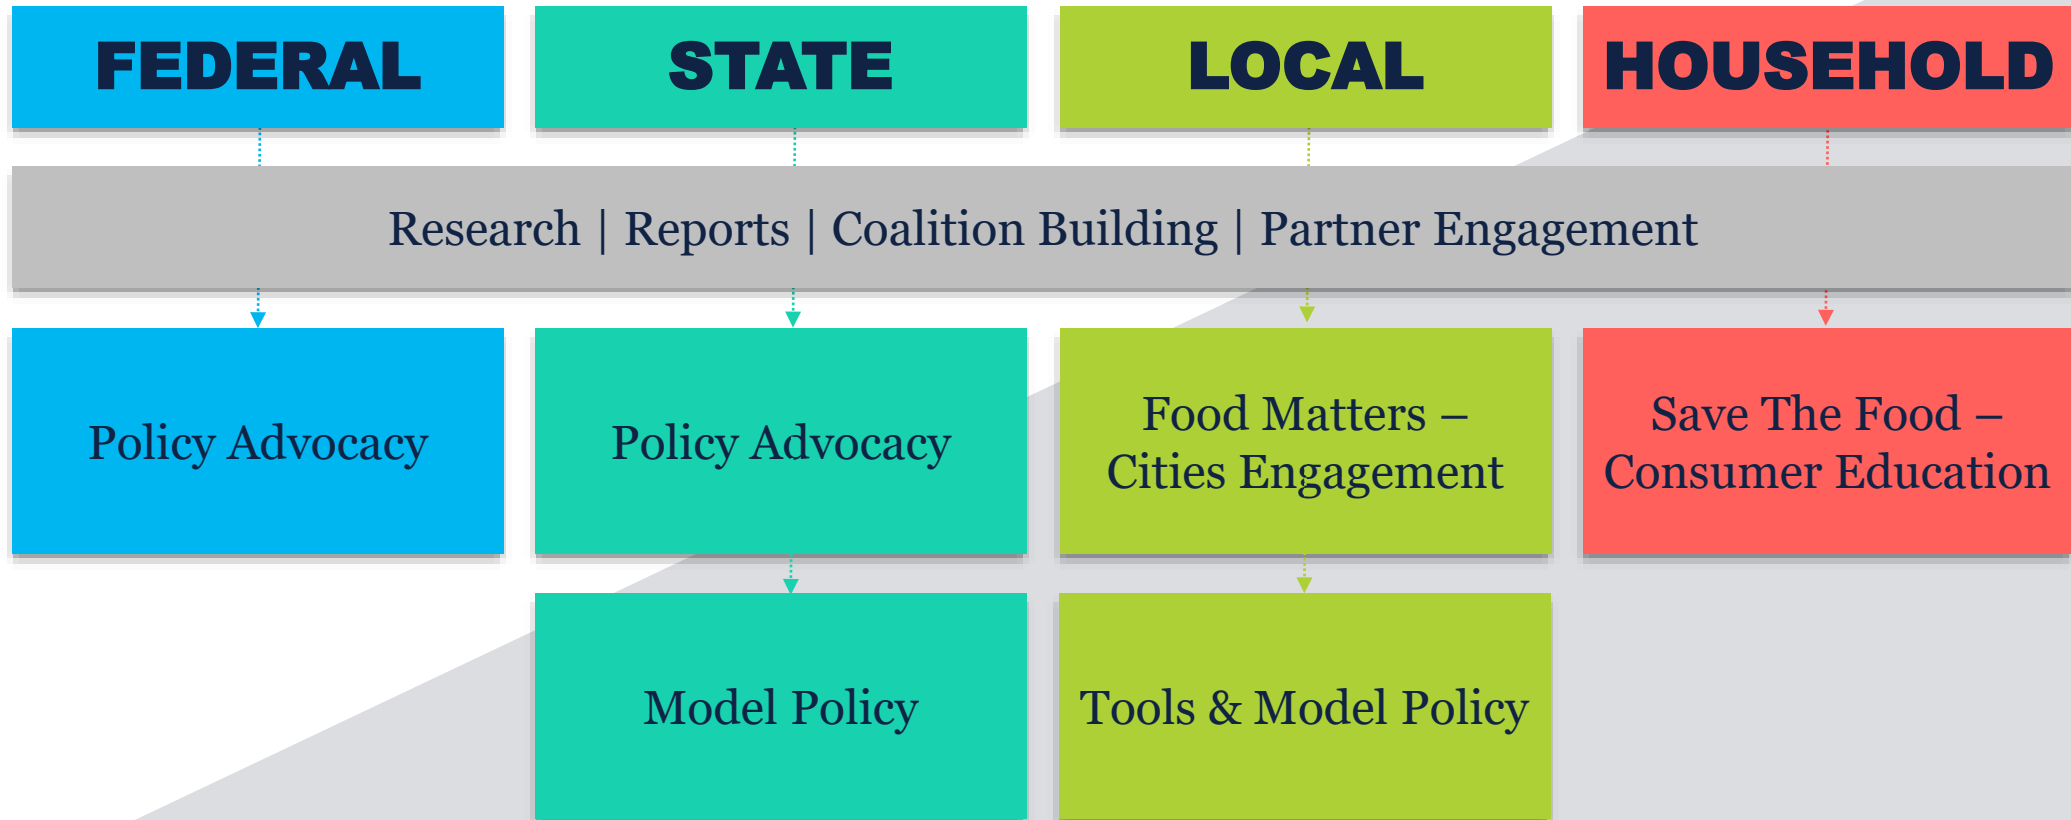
FEDERAL

STATE

LOCAL

HOUSEHOLD

Research | Reports | Coalition Building | Partner Engagement

Policy Advocacy

Policy Advocacy

Food Matters – Cities Engagement

Save The Food – Consumer Education

Model Policy

Tools & Model Policy